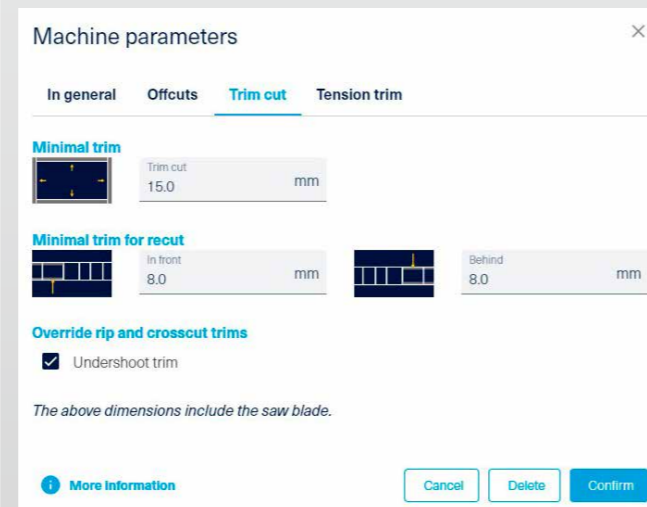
Machine parameters

×

In general Offcuts Trim cut Tension trim

Minimal trim

Trim cut
15.0 mm

Minimal trim for recut

In front
8.0 mm

Behind
8.0 mm

Override rip and crosscut trims

Undershoot trim

The above dimensions include the saw blade.

More information

Cancel Delete Confirm